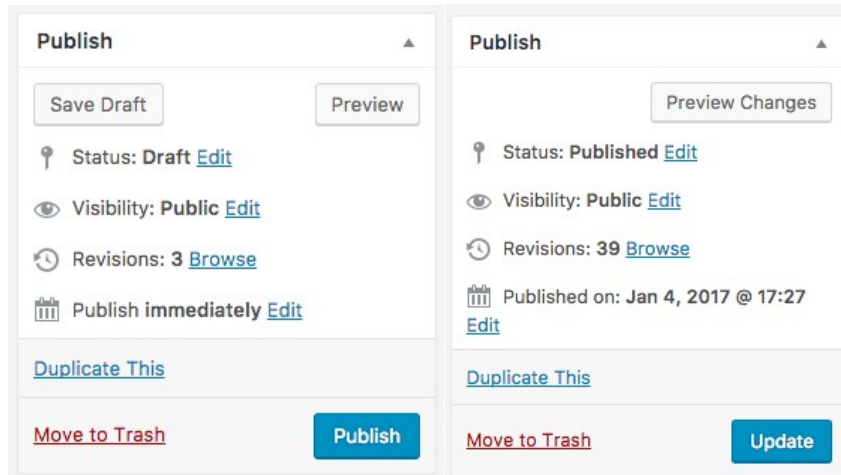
Publish

Save Draft

Preview

Status: Draft Edit

Visibility: Public Edit

Revisions: 3 Browse

Publish immediately Edit

Duplicate This

Move to Trash

Publish

Publish

Preview Changes

Status: Published Edit

Visibility: Public Edit

Revisions: 39 Browse

Published on: Jan 4, 2017 @ 17:27 Edit

Duplicate This

Move to Trash

Update